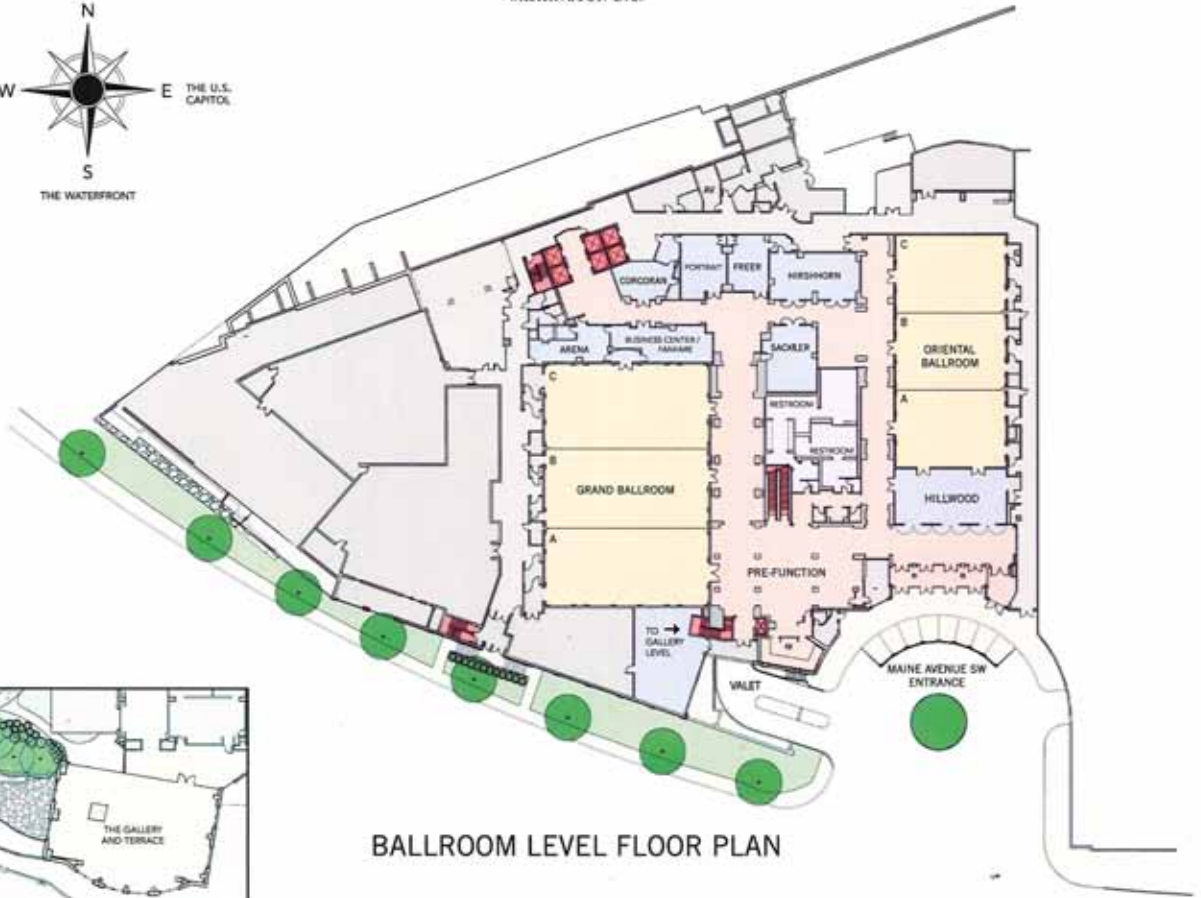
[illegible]

N
W
E THE U.S. CAPITOL
S
THE WATERFRONT

AV
CORCORAN
PORTRAIT
FREER
HIRSHHORN
C
B
ORIENTAL BALLROOM
A
ARENA
BUSINESS CENTER / FANFARE
SACKLER
RESTROOM
RESTROOM
C
B
GRAND BALLROOM
A
HILLWOOD
PRE-FUNCTION
TO GALLERY LEVEL
VALET
MAINE AVENUE SW ENTRANCE
THE GALLERY AND TERRACE

BALLROOM LEVEL FLOOR PLAN